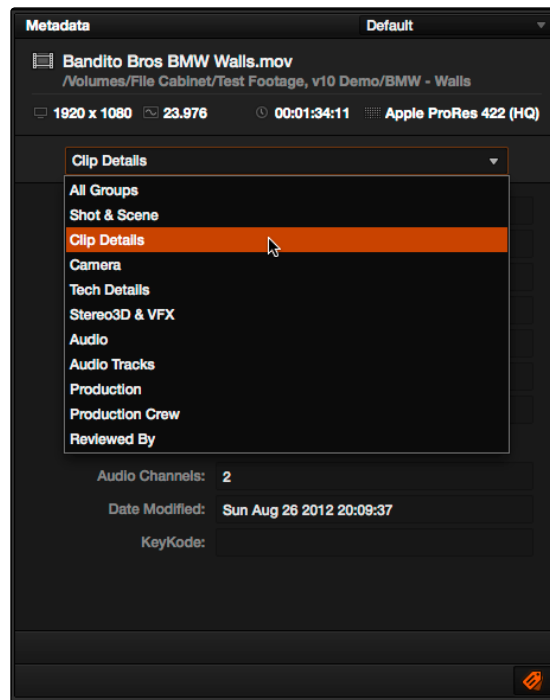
Metadata
Default

Bandito Bros BMW Walls.mov
/Volumes/File Cabinet/Test Footage, v10 Demo/BMW - Walls

1920 x 1080 23.976 00:01:34:11 Apple ProRes 422 (HQ)

Clip Details

All Groups
Shot & Scene
Clip Details
Camera
Tech Details
Stereo3D & VFX
Audio
Audio Tracks
Production
Production Crew
Reviewed By

Audio Channels: 2
Date Modified: Sun Aug 26 2012 20:09:37
KeyKode: